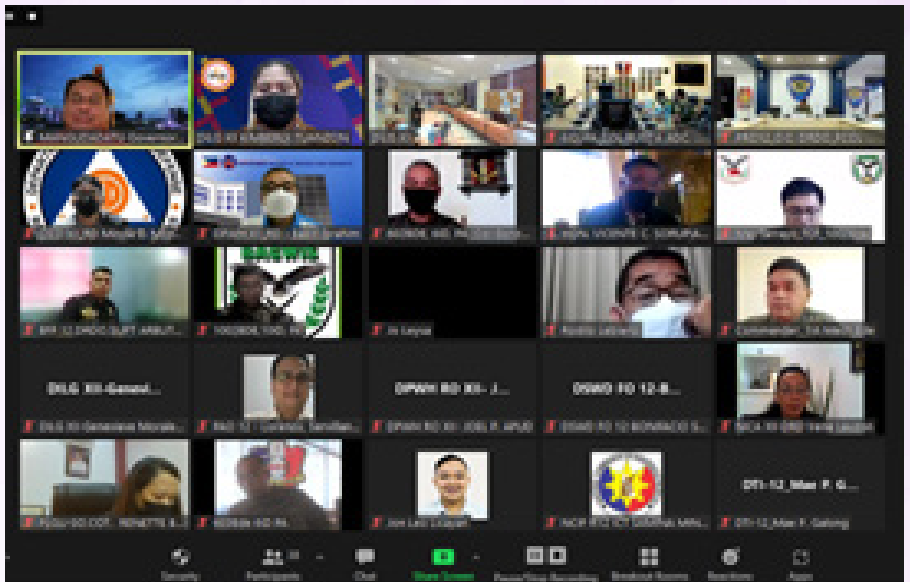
DILG XII-Genevi...

DPWH RO XII- J...

DSWD FO 12-B...

DTI-12_Mae P. G...

DILG XII-Genevieve Morale...

DPWH RO XII- JOEL P. APUD

DSWD FO 12 BONIFACIO S...

Jon Lexi Lozpei

NCIP R12 ICT Solomon Mini...

DTI-12_Mae P. Galong

Rosalio Leonar...

Commander_Ed Ma...

Security

Participants

Chat

Share Screen

Pause/Stop Recording

Breakout Rooms

Reactions

Apps